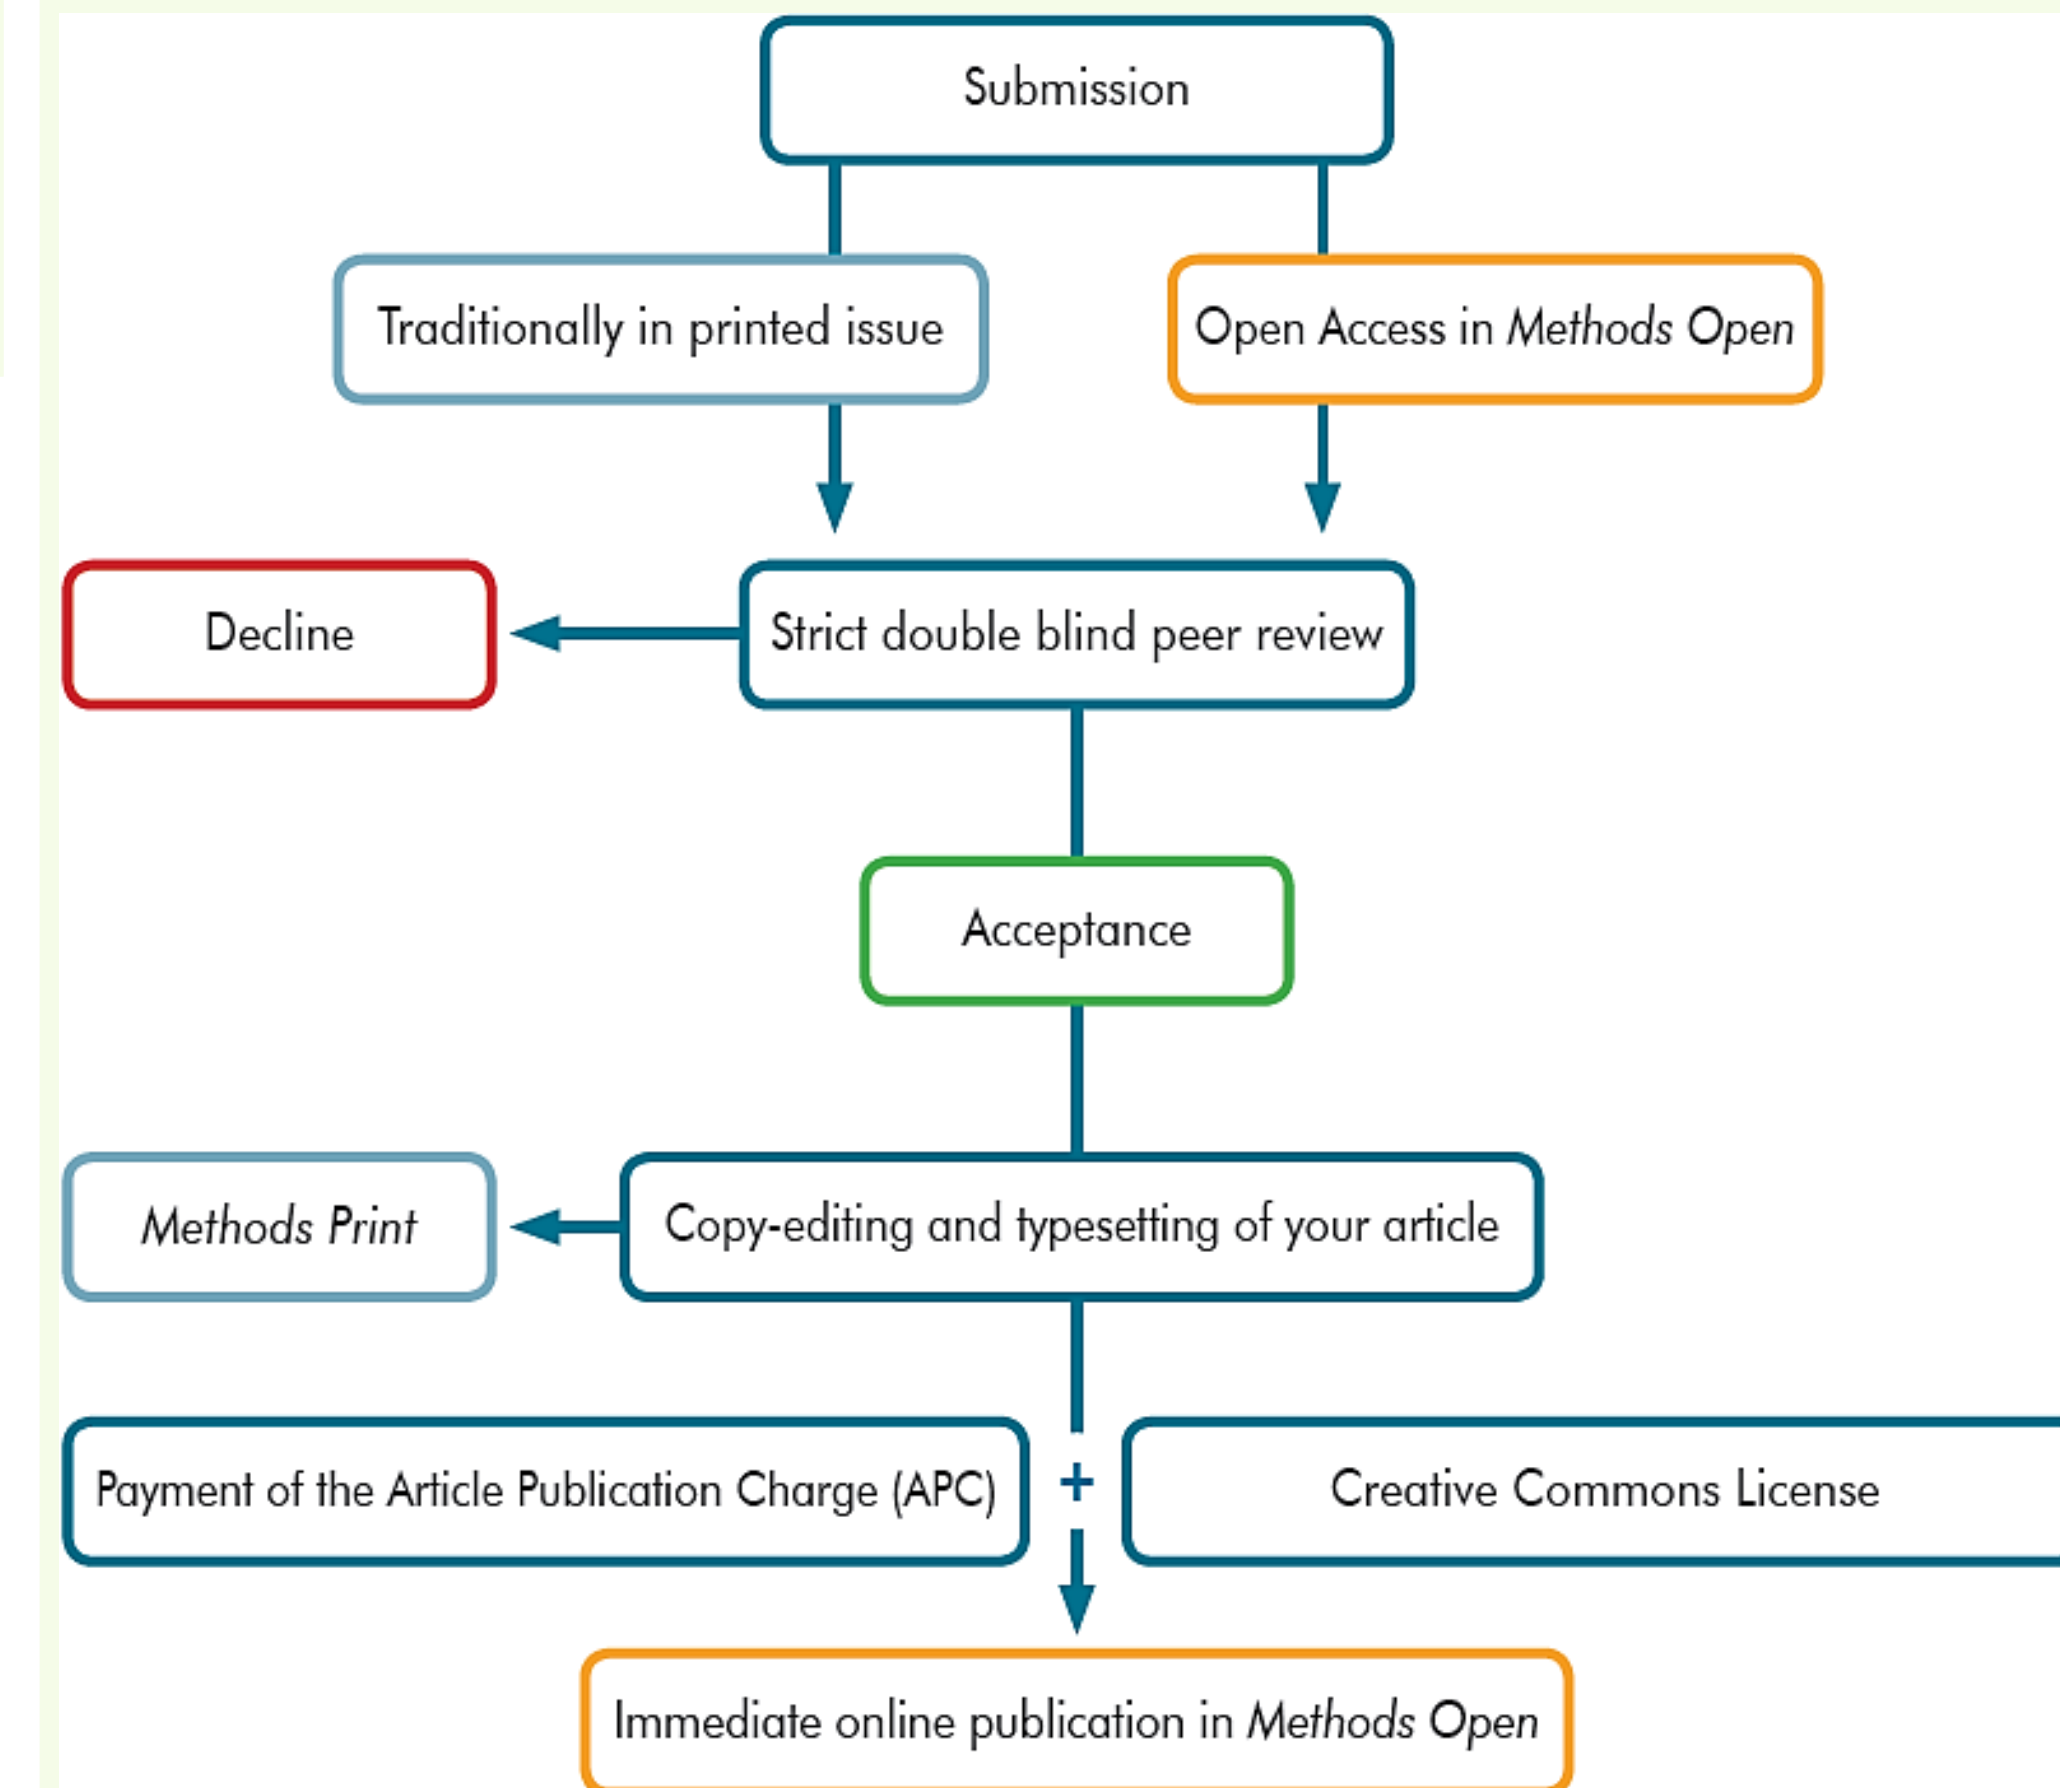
Submission

Traditionally in printed issue

Open Access in Methods Open

Decline

Strict double blind peer review

Acceptance

Methods Print

Copy-editing and typesetting of your article

Payment of the Article Publication Charge (APC)

+

Creative Commons License

Immediate online publication in Methods Open